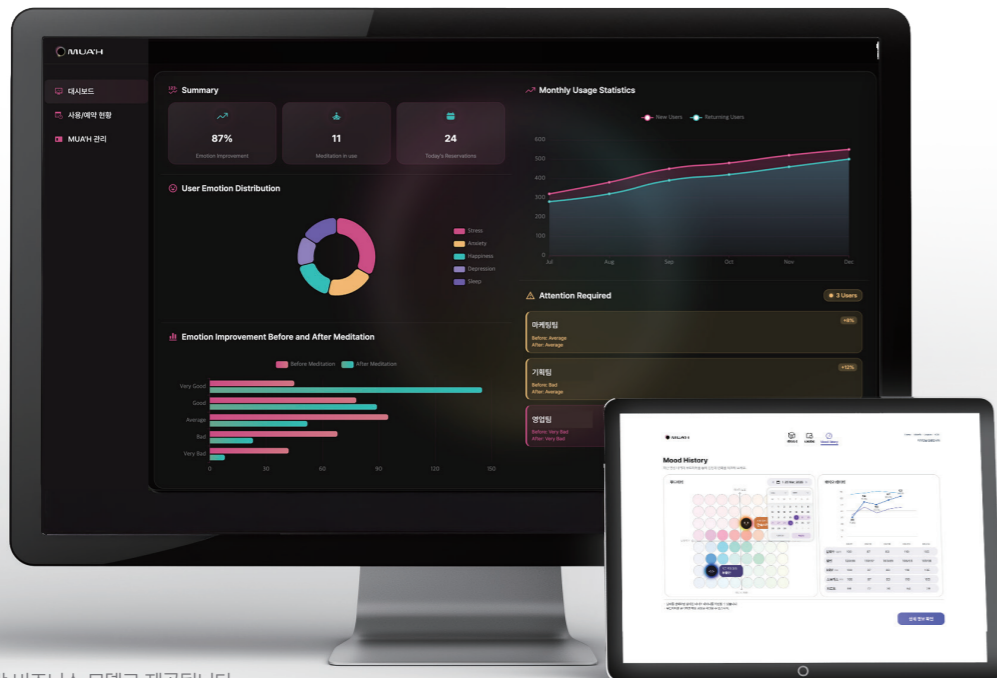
MUA'H

대시보드
사용/예약 현황
MUA'H 관리

Summary

87%
Emotion Improvement

11
Meditation in use

24
Today's Reservations

User Emotion Distribution

Stress
Anxiety
Happiness
Depression
Sleep

Emotion Improvement Before and After Meditation

Before Meditation
After Meditation

Very Good
Good
Average
Bad
Very Bad

0 30 60 90 120 150

Monthly Usage Statistics

New Users
Returning Users

600
500
400
300
200
100
0

Jul
Aug
Sep
Oct
Nov
Dec

Attention Required

3 Users

마케팅팀
+8%
Before: Average
After: Average

기획팀
+12%
Before: Bad
After: Average

영업팀
Before: Very Bad
After: Very Bad

MUA'H

Mood History

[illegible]